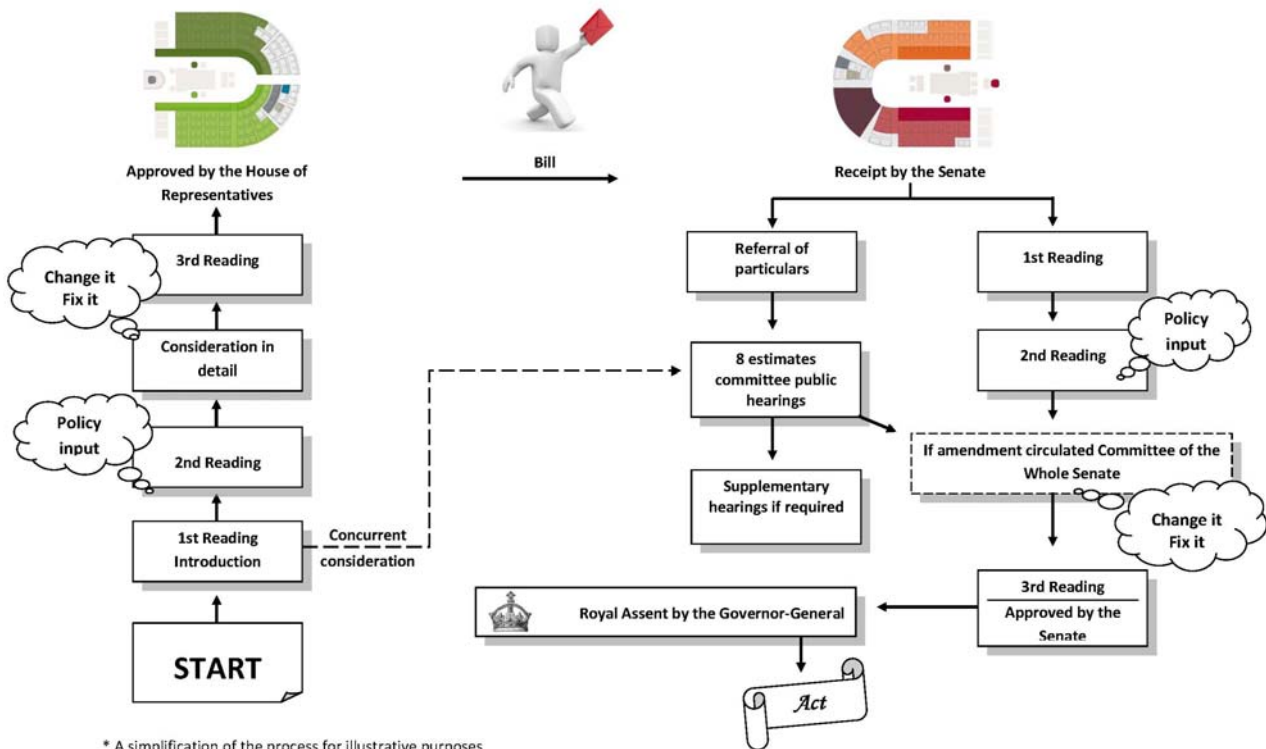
Approved by the House of Representatives

Bill

Receipt by the Senate

3rd Reading

Change it Fix it

Consideration in detail

Policy input

2nd Reading

1st Reading Introduction

Concurrent consideration

START

Referral of particulars

8 estimates committee public hearings

Supplementary hearings if required

1st Reading

Policy input

2nd Reading

If amendment circulated Committee of the Whole Senate

Change it Fix it

3rd Reading

Approved by the Senate

Royal Assent by the Governor-General

Act

* A simplification of the process for illustrative purposes